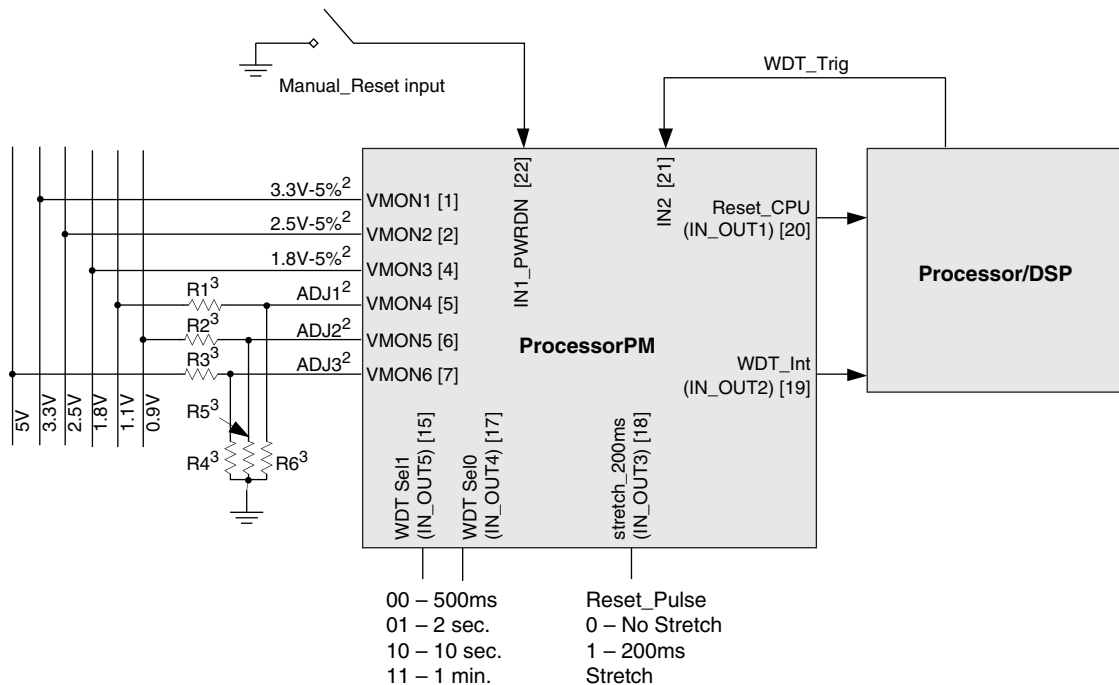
Manual_Reset input

WDT_Trig

IN1_PWRDN [22]

IN2 [21]

$3.3V\text{-}5\%^2$ VMON1 [1]

$2.5V\text{-}5\%^2$ VMON2 [2]

$1.8V\text{-}5\%^2$ VMON3 [4]

$R1^3$ $ADJ1^2$ VMON4 [5]

$R2^3$ $ADJ2^2$ VMON5 [6]

$R3^3$ $ADJ3^2$ VMON6 [7]

Reset_CPU (IN_OUT1) [20]

Processor/DSP

ProcessorPM

WDT_Int (IN_OUT2) [19]

5V 3.3V 2.5V 1.8V 1.1V 0.9V

$R5^3$

$R4^3$ $R6^3$

WDT Sel1 (IN_OUT5) [15]

WDT Sel0 (IN_OUT4) [17]

stretch_200ms (IN_OUT3) [18]

00 – 500ms
01 – 2 sec.
10 – 10 sec.
11 – 1 min.

Reset_Pulse
0 – No Stretch
1 – 200ms
Stretch